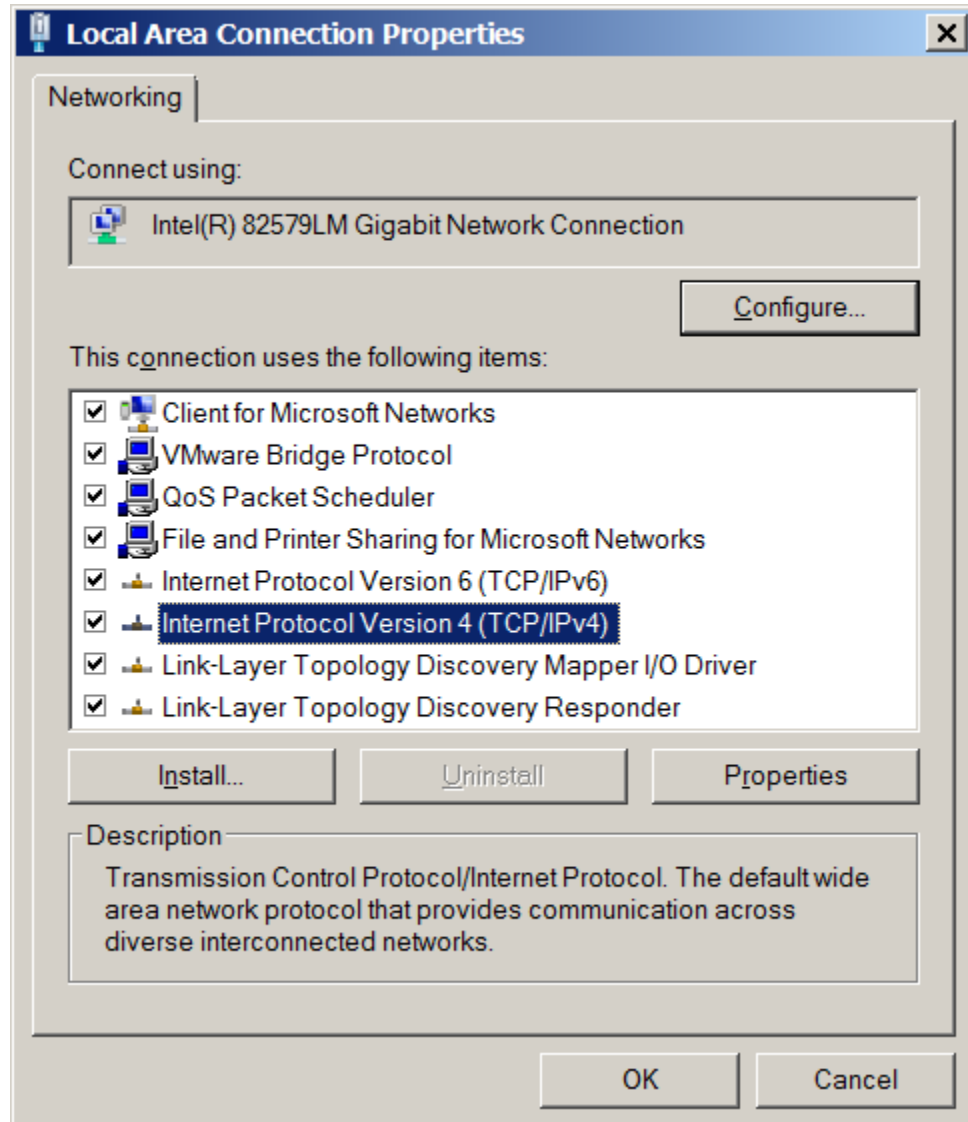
Local Area Connection Properties

Networking

Connect using:

Intel(R) 82579LM Gigabit Network Connection

Configure...

This connection uses the following items:

☑ Client for Microsoft Networks
☑ VMware Bridge Protocol
☑ QoS Packet Scheduler
☑ File and Printer Sharing for Microsoft Networks
☑ Internet Protocol Version 6 (TCP/IPv6)
☑ Internet Protocol Version 4 (TCP/IPv4)
☑ Link-Layer Topology Discovery Mapper I/O Driver
☑ Link-Layer Topology Discovery Responder

Install... | Uninstall | Properties

Description

Transmission Control Protocol/Internet Protocol. The default wide area network protocol that provides communication across diverse interconnected networks.

OK | Cancel